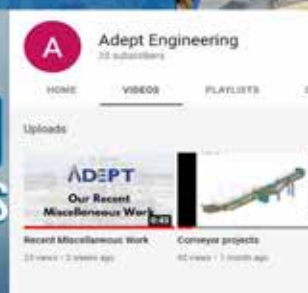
A

Adept Engineering
33 subscribers

HOME VIDEOS PLAYLISTS

Uploads

ADEPT
Our Recent
Miscellaneous Work
0:43

Recent Miscellaneous Work
23 views • 3 weeks ago

Conveyor projects
60 views • 1 month ago